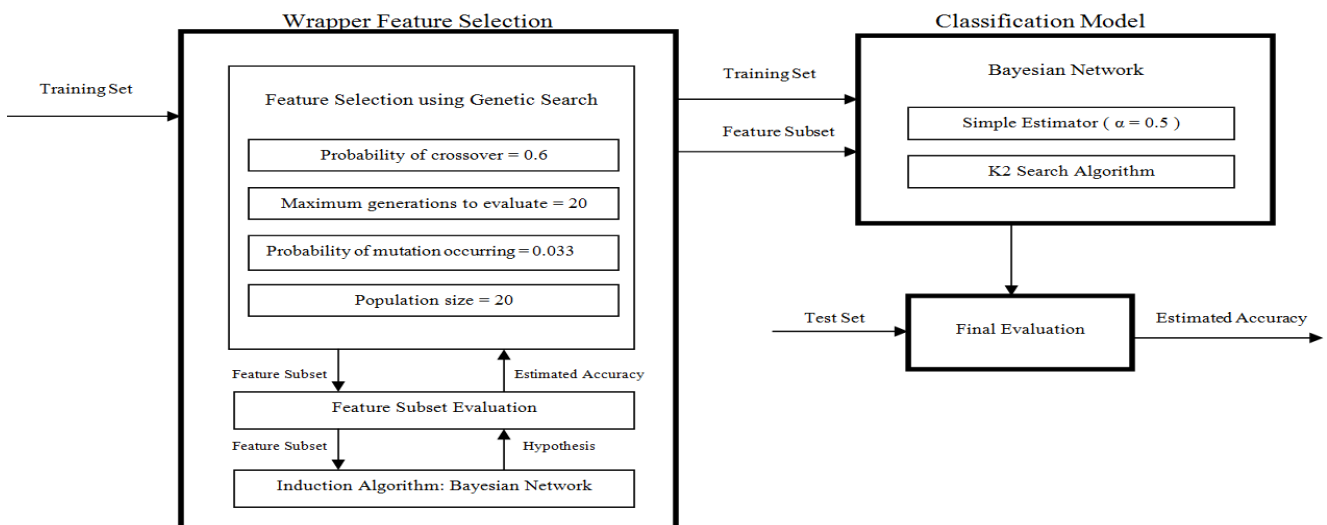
Wrapper Feature Selection

Training Set

Feature Selection using Genetic Search

Probability of crossover = 0.6

Maximum generations to evaluate = 20

Probability of mutation occurring = 0.033

Population size = 20

Feature Subset

Estimated Accuracy

Feature Subset Evaluation

Feature Subset

Hypothesis

Induction Algorithm: Bayesian Network

Classification Model

Training Set

Feature Subset

Bayesian Network

Simple Estimator ( $\alpha = 0.5$ )

K2 Search Algorithm

Test Set

Final Evaluation

Estimated Accuracy